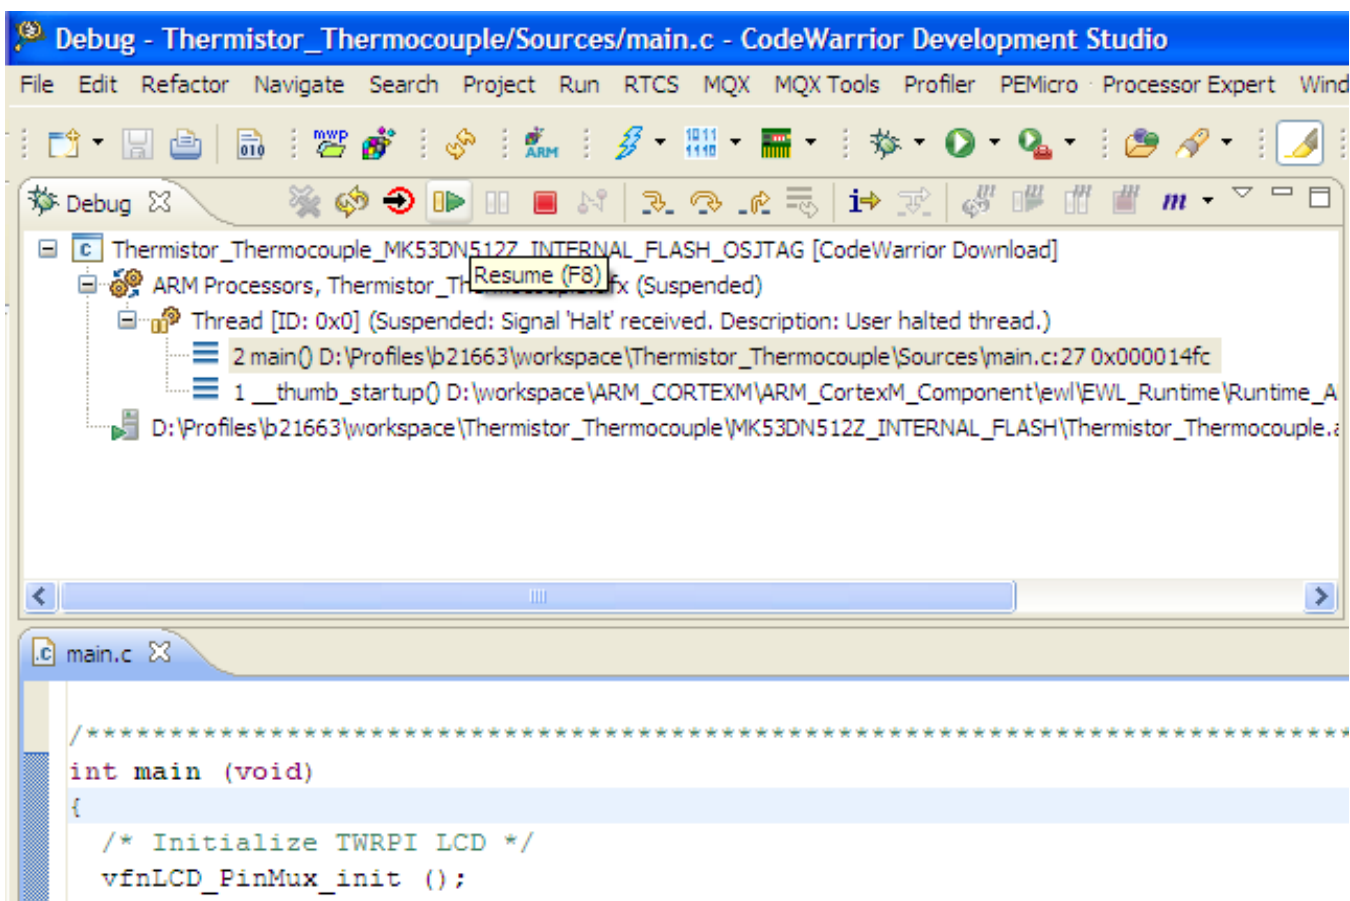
Debug - Thermistor_Thermocouple/Sources/main.c - CodeWarrior Development Studio

File Edit Refactor Navigate Search Project Run RTCS MQX MQX Tools Profiler PEMicro Processor Expert Wind

mwp ARM

Debug

m

Thermistor_Thermocouple_MK53DN512Z_INTERNAL_FLASH_OSJTAG [CodeWarrior Download]

ARM Processors, Thermistor_Th Resume (F8) fx (Suspended)

Thread [ID: 0x0] (Suspended: Signal 'Halt' received. Description: User halted thread.)

2 main() D:\Profiles\b21663\workspace\Thermistor_Thermocouple\Sources\main.c:27 0x000014fc

1 __thumb_startup() D:\workspace\ARM_CORTEXM\ARM_CortexM_Component\ewl\EWL_Runtime\Runtime_A

D:\Profiles\b21663\workspace\Thermistor_Thermocouple\MK53DN512Z_INTERNAL_FLASH\Thermistor_Thermocouple.a

main.c

/*****************************************************************************

int main (void)

{

/* Initialize TWRPI LCD */

vfnLCD_PinMux_init ();